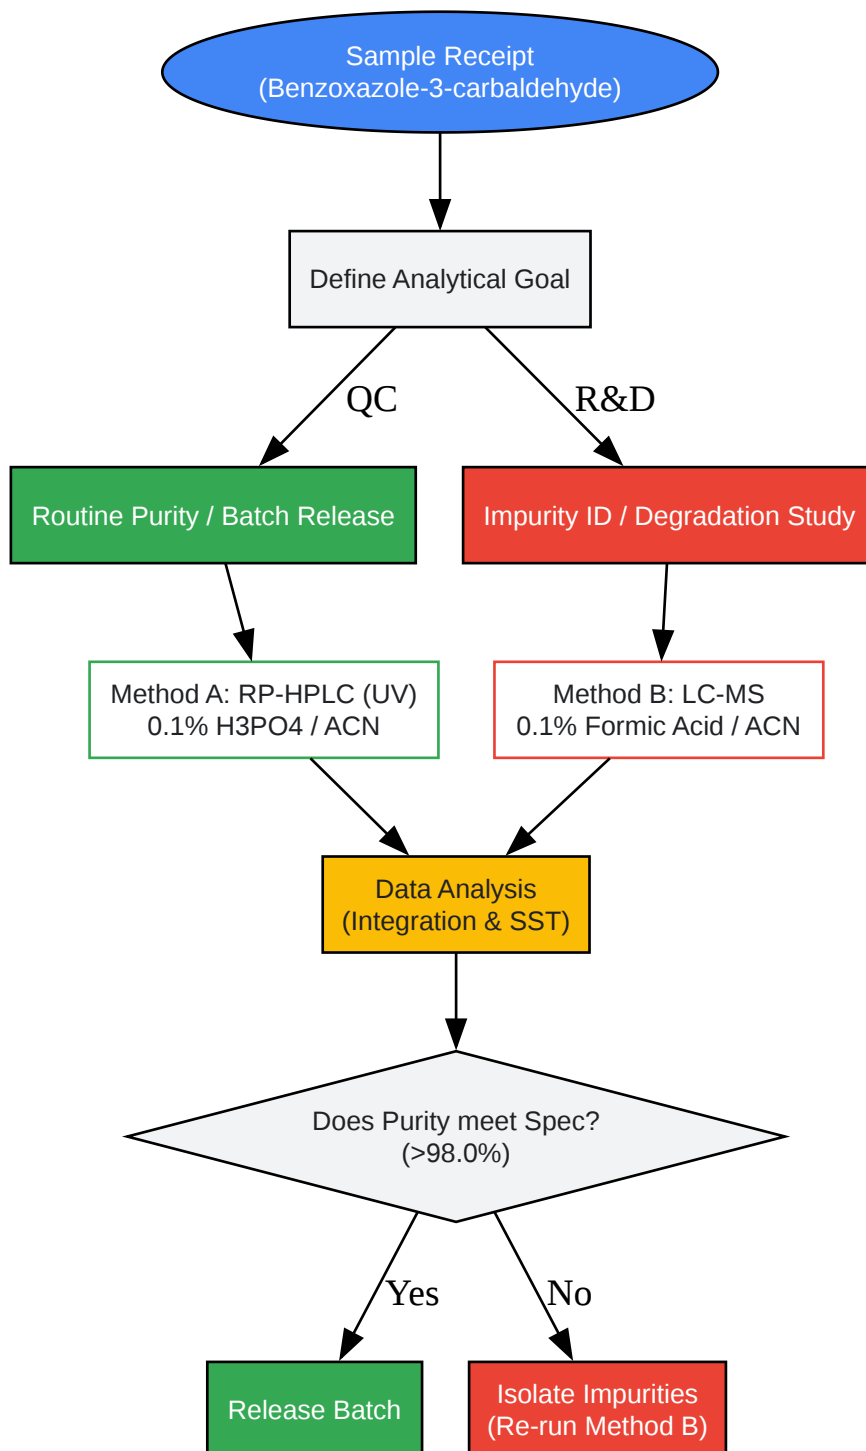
Sample Receipt
(Benzoxazole-3-carbaldehyde)

Define Analytical Goal

QC

R&D

Routine Purity / Batch Release

Impurity ID / Degradation Study

Method A: RP-HPLC (UV)
0.1% H3PO4 / ACN

Method B: LC-MS
0.1% Formic Acid / ACN

Data Analysis
(Integration & SST)

Does Purity meet Spec?
(>98.0%)

Yes

No

Release Batch

Isolate Impurities
(Re-run Method B)